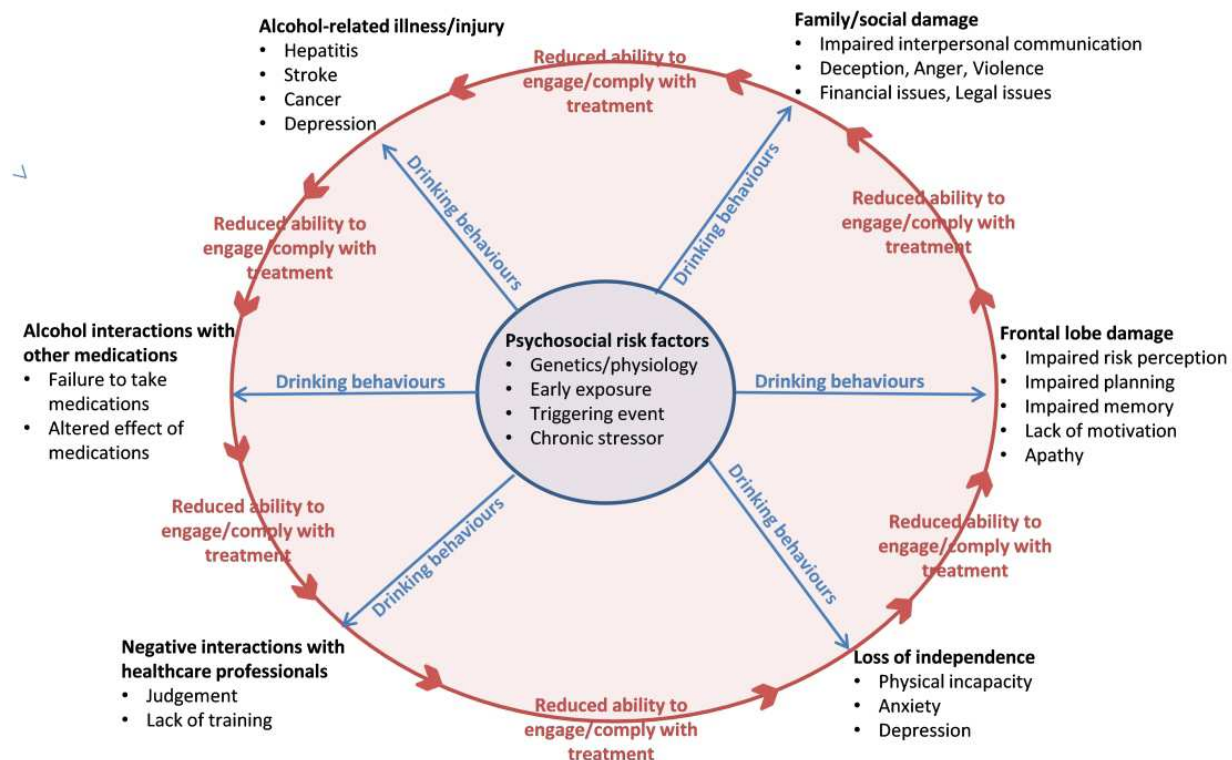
Alcohol-related illness/injury
- Hepatitis
- Stroke
- Cancer
- Depression

Reduced ability to engage/comply with treatment

Family/social damage
- Impaired interpersonal communication
- Deception, Anger, Violence
- Financial issues, Legal issues

Drinking behaviours

Drinking behaviours

Reduced ability to engage/comply with treatment

Reduced ability to engage/comply with treatment

Alcohol interactions with other medications
- Failure to take medications
- Altered effect of medications

Psychosocial risk factors
- Genetics/physiology
- Early exposure
- Triggering event
- Chronic stressor

Drinking behaviours

Drinking behaviours

Frontal lobe damage
- Impaired risk perception
- Impaired planning
- Impaired memory
- Lack of motivation
- Apathy

Reduced ability to engage/comply with treatment

Drinking behaviours

Drinking behaviours

Reduced ability to engage/comply with treatment

Negative interactions with healthcare professionals
- Judgement
- Lack of training

Reduced ability to engage/comply with treatment

Loss of independence
- Physical incapacity
- Anxiety
- Depression